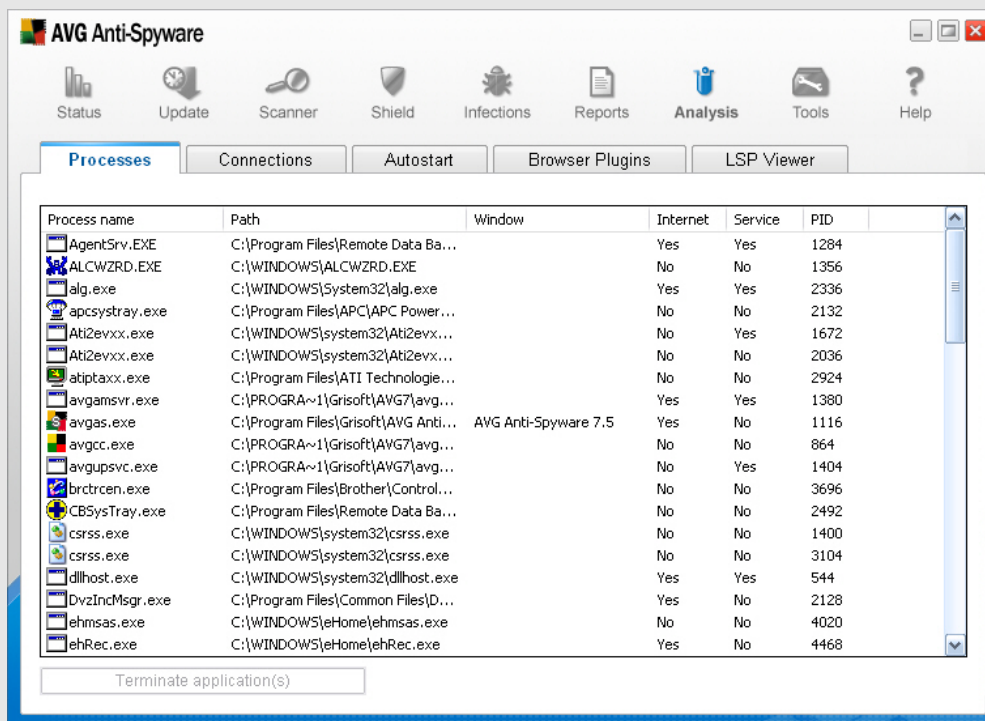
AVG Anti-Spyware

Status Update Scanner Shield Infections Reports Analysis Tools Help

Processes | Connections | Autostart | Browser Plugins | LSP Viewer

| Process name | Path | Window | Internet | Service | PID |
|---|---|---|---|---|---|
| AgentSrv.EXE | C:\Program Files\Remote Data Ba... | | Yes | Yes | 1284 |
| ALCWZRD.EXE | C:\WINDOWS\ALCWZRD.EXE | | No | No | 1356 |
| alg.exe | C:\WINDOWS\System32\alg.exe | | Yes | Yes | 2336 |
| apcsystray.exe | C:\Program Files\APC\APC Power... | | No | No | 2132 |
| Ati2evxx.exe | C:\WINDOWS\system32\Ati2evx... | | No | Yes | 1672 |
| Ati2evxx.exe | C:\WINDOWS\system32\Ati2evx... | | No | No | 2036 |
| atiptaxx.exe | C:\Program Files\ATI Technologie... | | No | No | 2924 |
| avgamsvr.exe | C:\PROGRA~1\Grisoft\AVG7\avg... | | Yes | Yes | 1380 |
| avgas.exe | C:\Program Files\Grisoft\AVG Anti... | AVG Anti-Spyware 7.5 | Yes | No | 1116 |
| avgcc.exe | C:\PROGRA~1\Grisoft\AVG7\avg... | | No | No | 864 |
| avgupsvc.exe | C:\PROGRA~1\Grisoft\AVG7\avg... | | No | Yes | 1404 |
| brctrcen.exe | C:\Program Files\Brother\Control... | | No | No | 3696 |
| CBSysTray.exe | C:\Program Files\Remote Data Ba... | | No | No | 2492 |
| csrss.exe | C:\WINDOWS\system32\csrss.exe | | No | No | 1400 |
| csrss.exe | C:\WINDOWS\system32\csrss.exe | | No | No | 3104 |
| dllhost.exe | C:\WINDOWS\system32\dllhost.exe | | Yes | Yes | 544 |
| DvzIncMsgr.exe | C:\Program Files\Common Files\D... | | Yes | No | 2128 |
| ehmsas.exe | C:\WINDOWS\eHome\ehmsas.exe | | No | No | 4020 |
| ehRec.exe | C:\WINDOWS\eHome\ehRec.exe | | Yes | No | 4468 |

Terminate application(s)